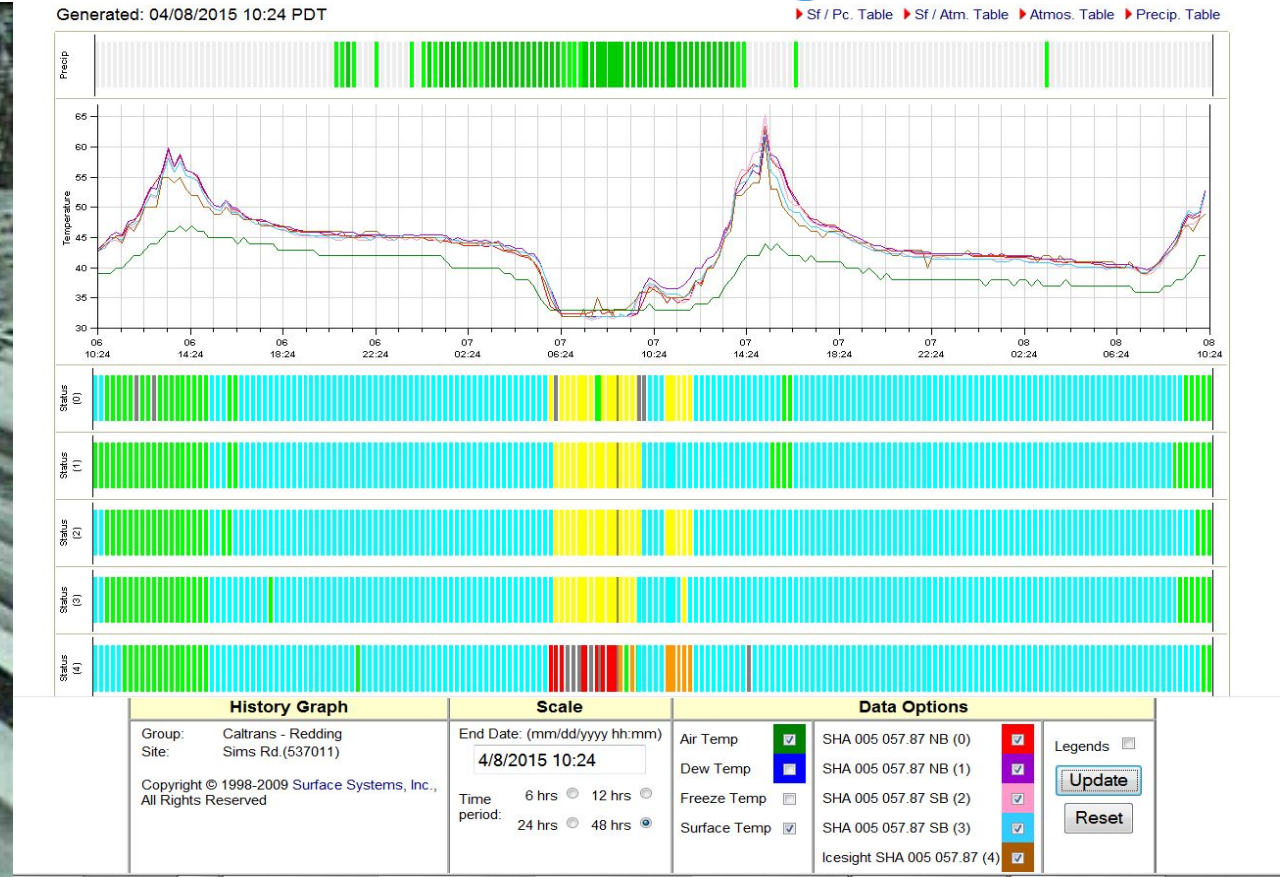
Generated: 04/08/2015 10:24 PDT

▶Sf / Pc. Table ▶Sf / Atm. Table ▶Atmos. Table ▶Precip. Table

Precip

Temperature

65
60
55
50
45
40
35
30

06 10:24
06 14:24
06 18:24
06 22:24
07 02:24
07 06:24
07 10:24
07 14:24
07 18:24
07 22:24
08 02:24
08 06:24
08 10:24

Status (0)

Status (1)

Status (2)

Status (3)

Status (4)

| History Graph | Scale | Data Options | | |
|---|---|---|---|---|
| Group: Caltrans - Redding<br>Site: Sims Rd.(537011)<br><br>Copyright © 1998-2009 Surface Systems, Inc., All Rights Reserved | End Date: (mm/dd/yyyy hh:mm)<br>4/8/2015 10:24<br><br>Time period: 6 hrs 12 hrs 24 hrs 48 hrs | Air Temp<br>Dew Temp<br>Freeze Temp<br>Surface Temp | SHA 005 057.87 NB (0)<br>SHA 005 057.87 NB (1)<br>SHA 005 057.87 SB (2)<br>SHA 005 057.87 SB (3)<br>Icesight SHA 005 057.87 (4) | Legends<br>Update<br>Reset |